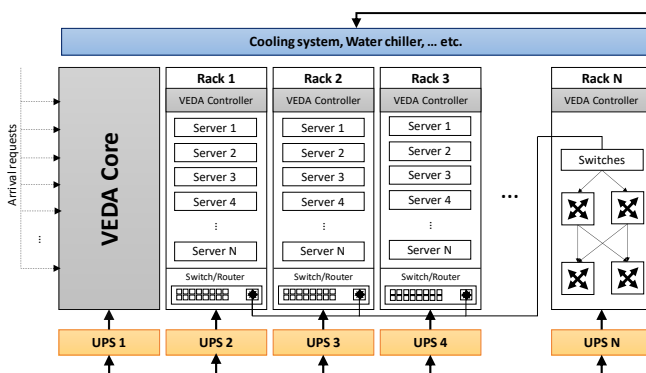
Cooling system, Water chiller, ... etc.

Arrival requests

⋮

VEDA Core

Rack 1
VEDA Controller
Server 1
Server 2
Server 3
Server 4
⋮
Server N
Switch/Router

Rack 2
VEDA Controller
Server 1
Server 2
Server 3
Server 4
⋮
Server N
Switch/Router

Rack 3
VEDA Controller
Server 1
Server 2
Server 3
Server 4
⋮
Server N
Switch/Router

...

Rack N
VEDA Controller
Switches

UPS 1
UPS 2
UPS 3
UPS 4
UPS N